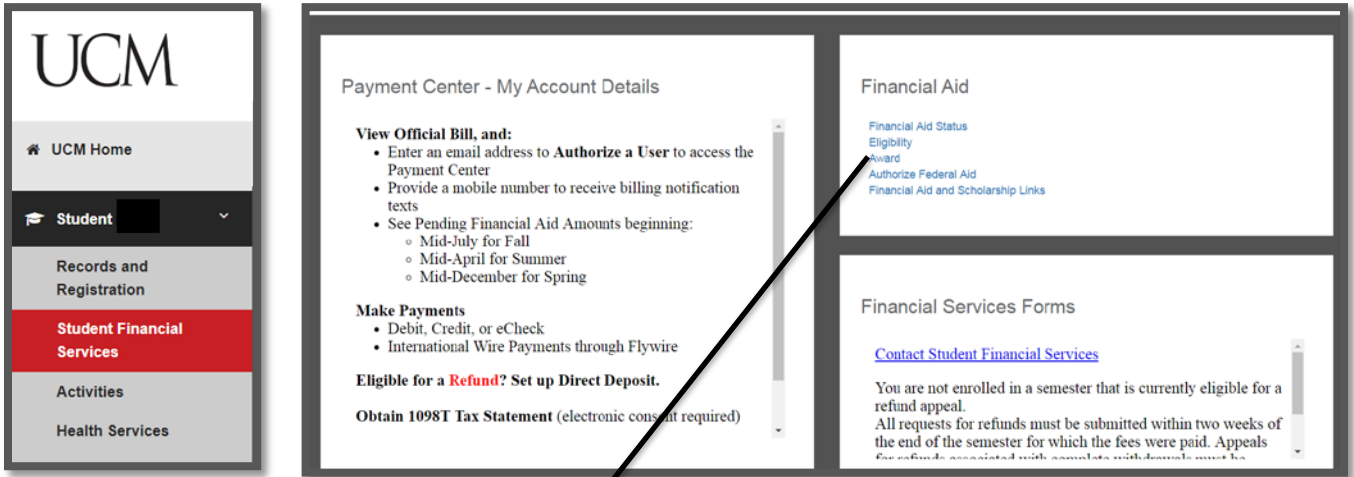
UCM

UCM Home

Student

Records and Registration

Student Financial Services

Activities

Health Services

Payment Center - My Account Details

**View Official Bill, and:**
- Enter an email address to **Authorize a User** to access the Payment Center
- Provide a mobile number to receive billing notification texts
- See Pending Financial Aid Amounts beginning:
  - Mid-July for Fall
  - Mid-April for Summer
  - Mid-December for Spring

**Make Payments**
- Debit, Credit, or eCheck
- International Wire Payments through Flywire

**Eligible for a Refund? Set up Direct Deposit.**

**Obtain 1098T Tax Statement** (electronic consent required)

Financial Aid

Financial Aid Status
Eligibility
Award
Authorize Federal Aid
Financial Aid and Scholarship Links

Financial Services Forms

Contact Student Financial Services

You are not enrolled in a semester that is currently eligible for a refund appeal.
All requests for refunds must be submitted within two weeks of the end of the semester for which the fees were paid. Appeals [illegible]